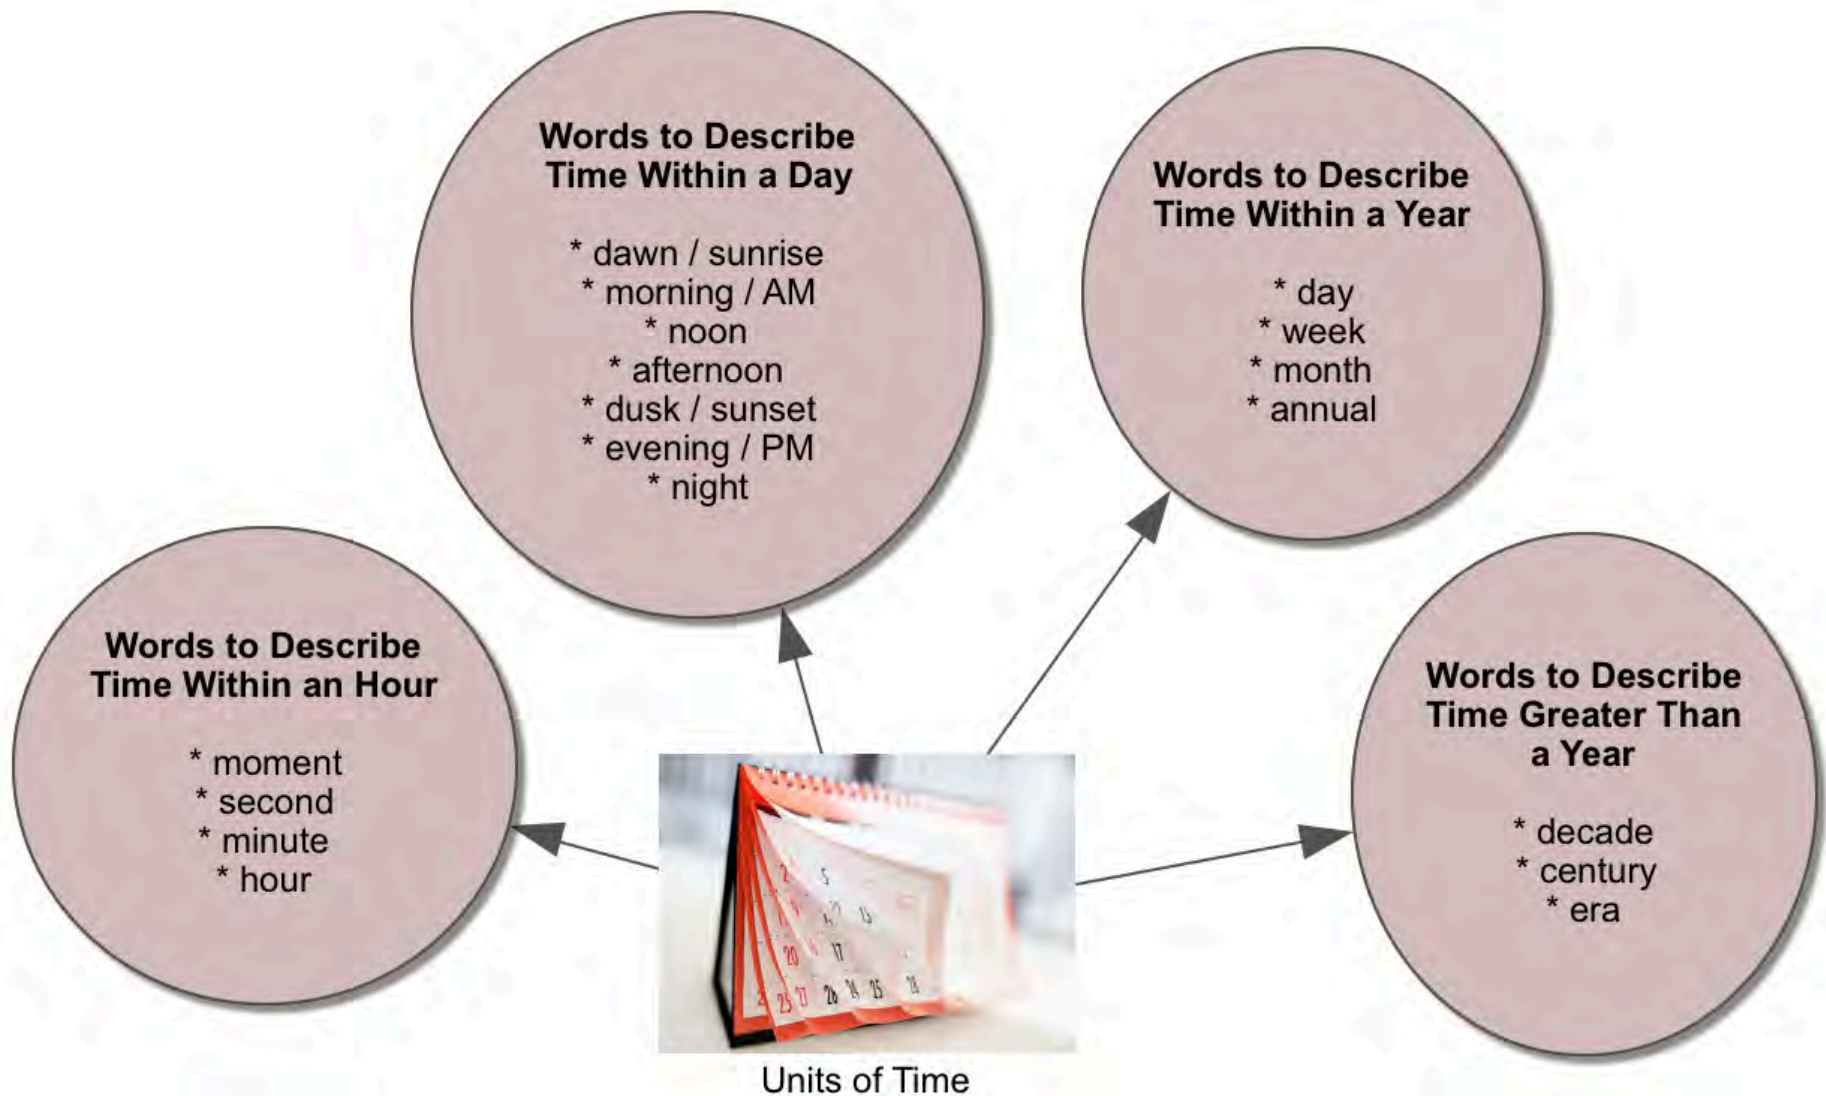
Words to Describe Time Within a Day

* dawn / sunrise
* morning / AM
* noon
* afternoon
* dusk / sunset
* evening / PM
* night

Words to Describe Time Within a Year

* day
* week
* month
* annual

Words to Describe Time Within an Hour

* moment
* second
* minute
* hour

Words to Describe Time Greater Than a Year

* decade
* century
* era

Units of Time